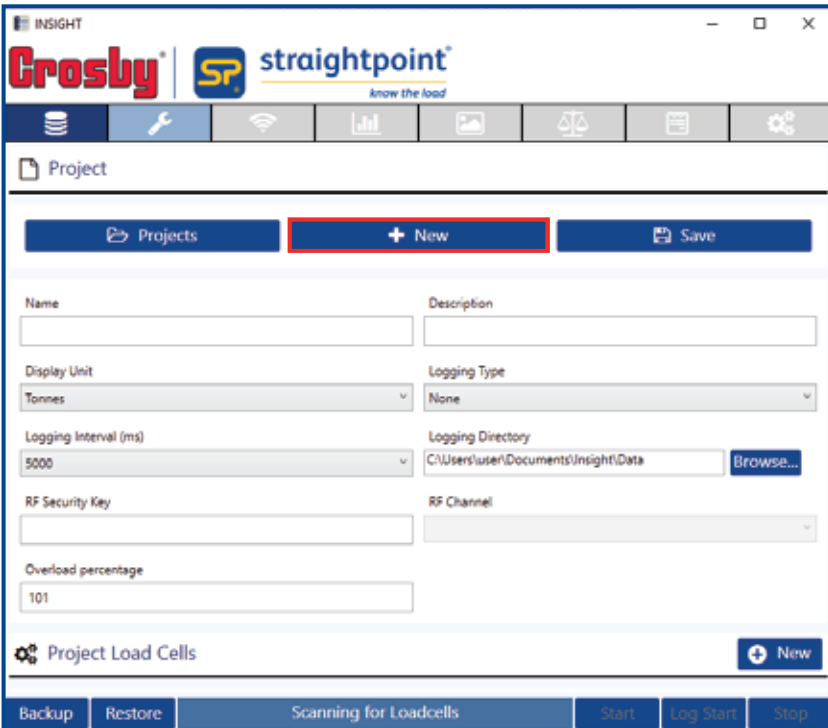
INSIGHT

Crosby

SP straightpoint®
know the load

Project

Projects

New

Save

Name

Description

Display Unit

Tonnes

Logging Type

None

Logging Interval (ms)

5000

Logging Directory

C:\Users\user\Documents\Insight\Data

Browse...

RF Security Key

RF Channel

Overload percentage

101

Project Load Cells

New

Backup

Restore

Scanning for Loadcells

Start

Log Start

Stop